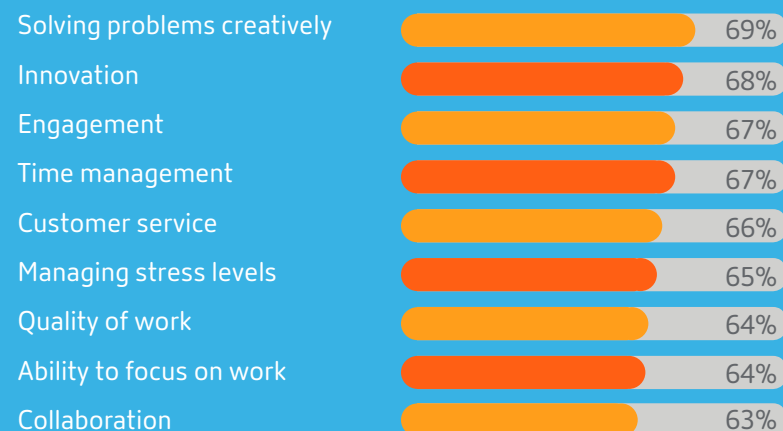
| | |
|---|---|
| Solving problems creatively | 69% |
| Innovation | 68% |
| Engagement | 67% |
| Time management | 67% |
| Customer service | 66% |
| Managing stress levels | 65% |
| Quality of work | 64% |
| Ability to focus on work | 64% |
| Collaboration | 63% |